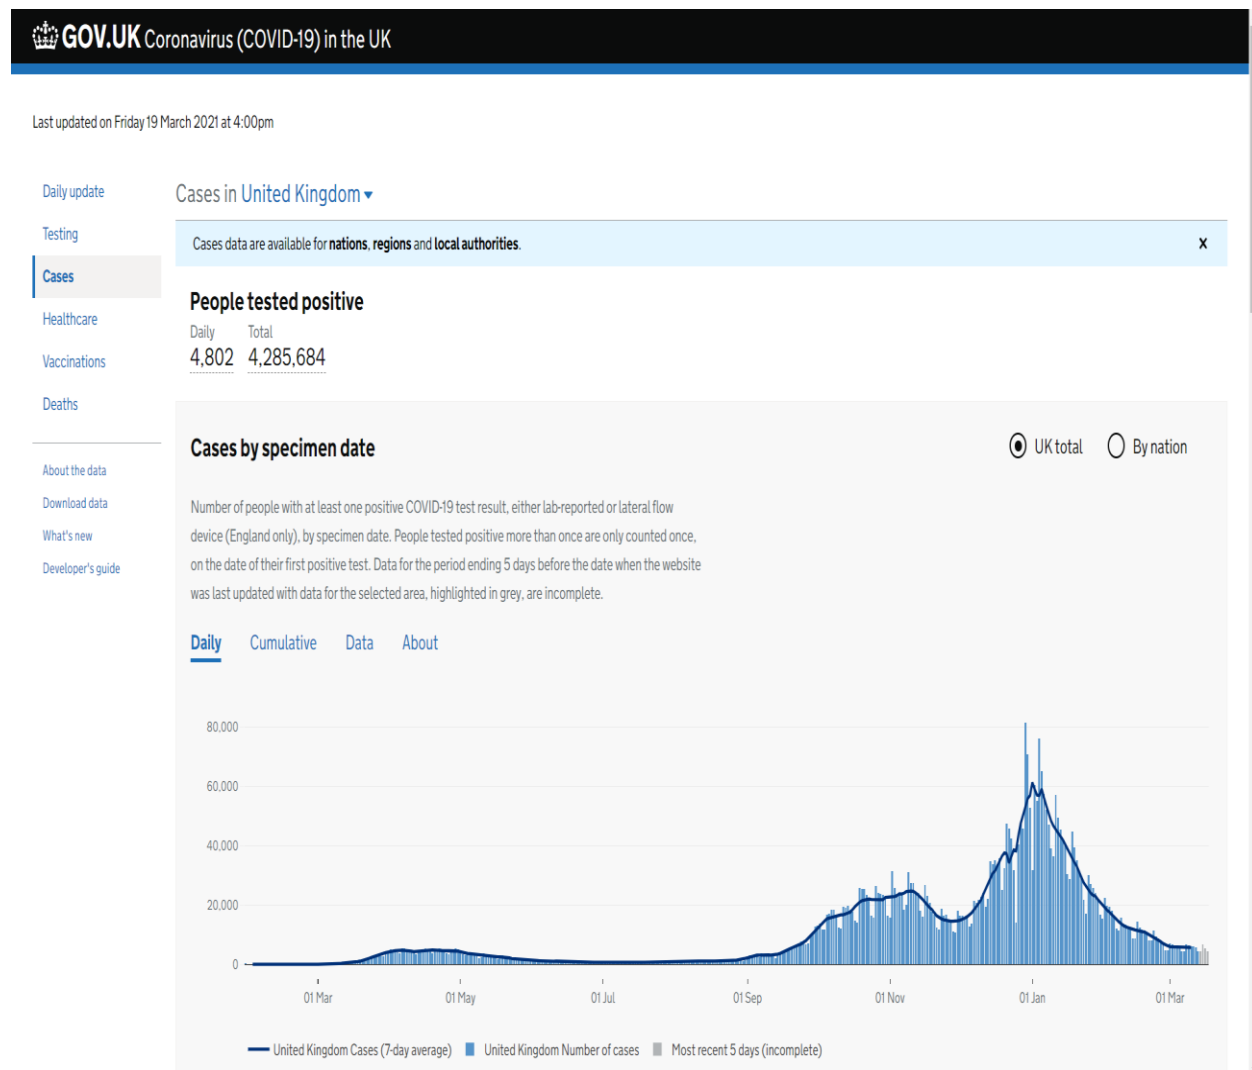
GOV.UK Coronavirus (COVID-19) in the UK

Last updated on Friday 19 March 2021 at 4:00pm

Daily update
Testing
Cases
Healthcare
Vaccinations
Deaths

About the data
Download data
What's new
Developer's guide

Cases in United Kingdom

Cases data are available for nations, regions and local authorities.

×

People tested positive

Daily
4,802

Total
4,285,684

Cases by specimen date

UK total
By nation

Number of people with at least one positive COVID-19 test result, either lab-reported or lateral flow device (England only), by specimen date. People tested positive more than once are only counted once, on the date of their first positive test. Data for the period ending 5 days before the date when the website was last updated with data for the selected area, highlighted in grey, are incomplete.

Daily
Cumulative
Data
About

80,000
60,000
40,000
20,000
0

01 Mar
01 May
01 Jul
01 Sep
01 Nov
01 Jan
01 Mar

United Kingdom Cases (7-day average)
United Kingdom Number of cases
Most recent 5 days (incomplete)